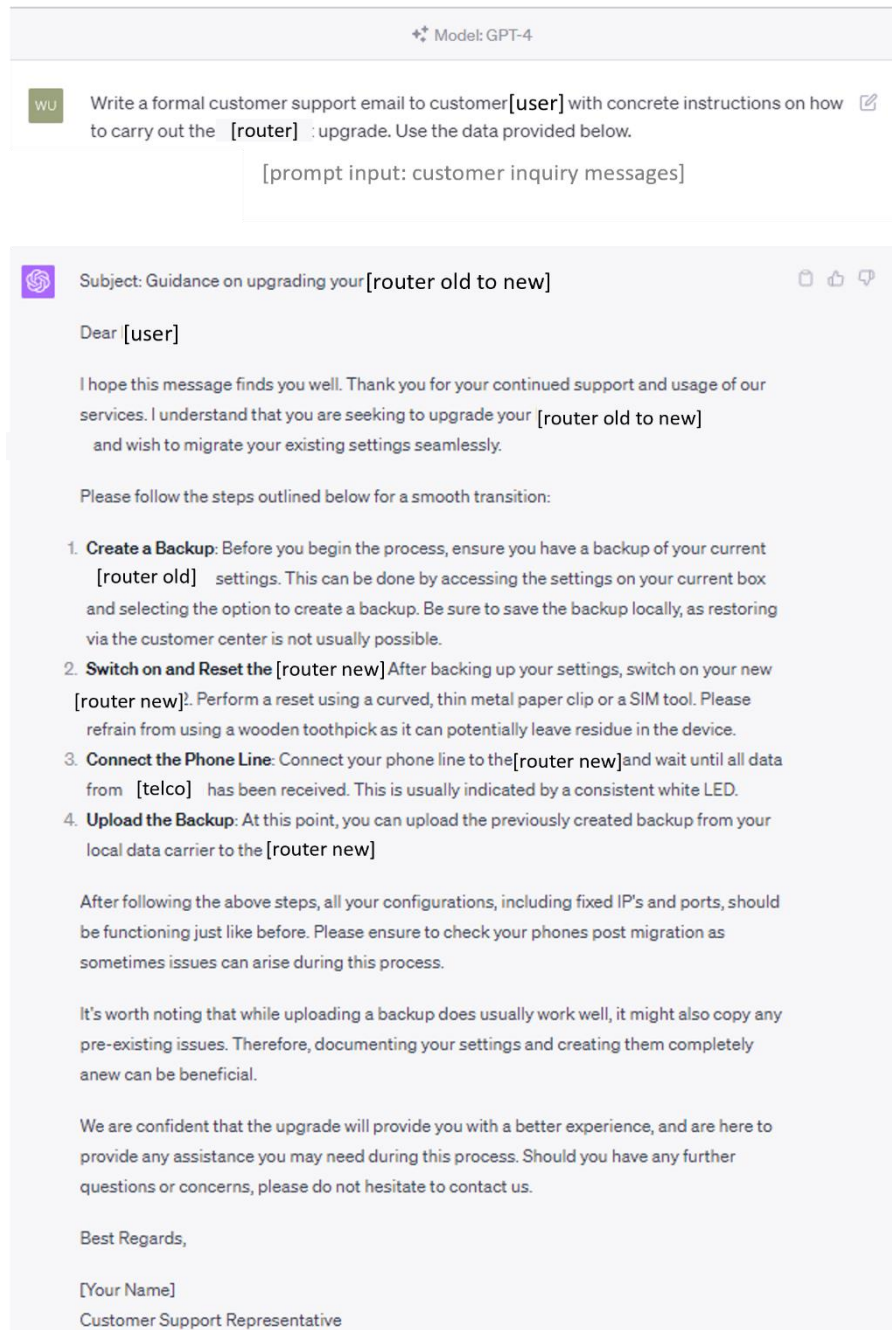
Model: GPT-4

WU

Write a formal customer support email to customer [user] with concrete instructions on how to carry out the [router] upgrade. Use the data provided below.

[prompt input: customer inquiry messages]

Subject: Guidance on upgrading your [router old to new]

Dear [user]

I hope this message finds you well. Thank you for your continued support and usage of our services. I understand that you are seeking to upgrade your [router old to new] and wish to migrate your existing settings seamlessly.

Please follow the steps outlined below for a smooth transition:

1. **Create a Backup**: Before you begin the process, ensure you have a backup of your current [router old] settings. This can be done by accessing the settings on your current box and selecting the option to create a backup. Be sure to save the backup locally, as restoring via the customer center is not usually possible.
2. **Switch on and Reset the** [router new] After backing up your settings, switch on your new [router new]. Perform a reset using a curved, thin metal paper clip or a SIM tool. Please refrain from using a wooden toothpick as it can potentially leave residue in the device.
3. **Connect the Phone Line**: Connect your phone line to the [router new] and wait until all data from [telco] has been received. This is usually indicated by a consistent white LED.
4. **Upload the Backup**: At this point, you can upload the previously created backup from your local data carrier to the [router new]

After following the above steps, all your configurations, including fixed IP's and ports, should be functioning just like before. Please ensure to check your phones post migration as sometimes issues can arise during this process.

It's worth noting that while uploading a backup does usually work well, it might also copy any pre-existing issues. Therefore, documenting your settings and creating them completely anew can be beneficial.

We are confident that the upgrade will provide you with a better experience, and are here to provide any assistance you may need during this process. Should you have any further questions or concerns, please do not hesitate to contact us.

Best Regards,

[Your Name]
Customer Support Representative